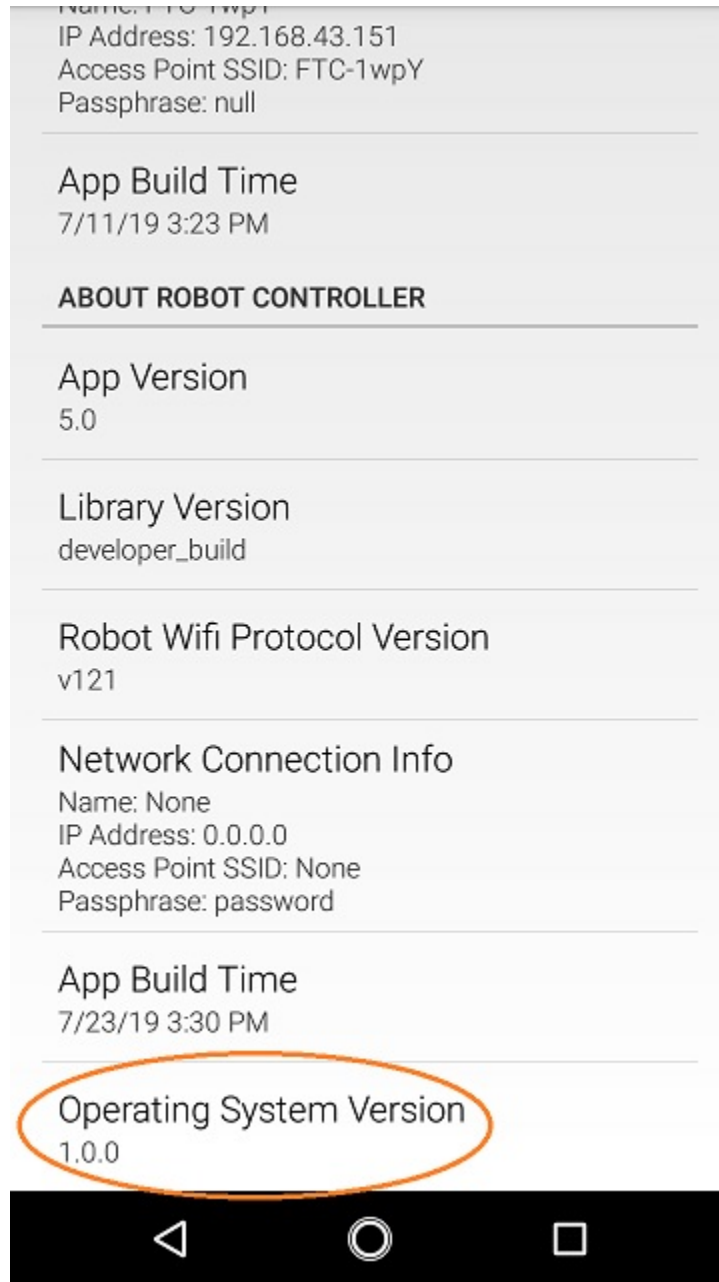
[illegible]
IP Address: 192.168.43.151
Access Point SSID: FTC-1wpY
Passphrase: null

App Build Time
7/11/19 3:23 PM

ABOUT ROBOT CONTROLLER

App Version
5.0

Library Version
developer_build

Robot Wifi Protocol Version
v121

Network Connection Info
Name: None
IP Address: 0.0.0.0
Access Point SSID: None
Passphrase: password

App Build Time
7/23/19 3:30 PM

Operating System Version
1.0.0